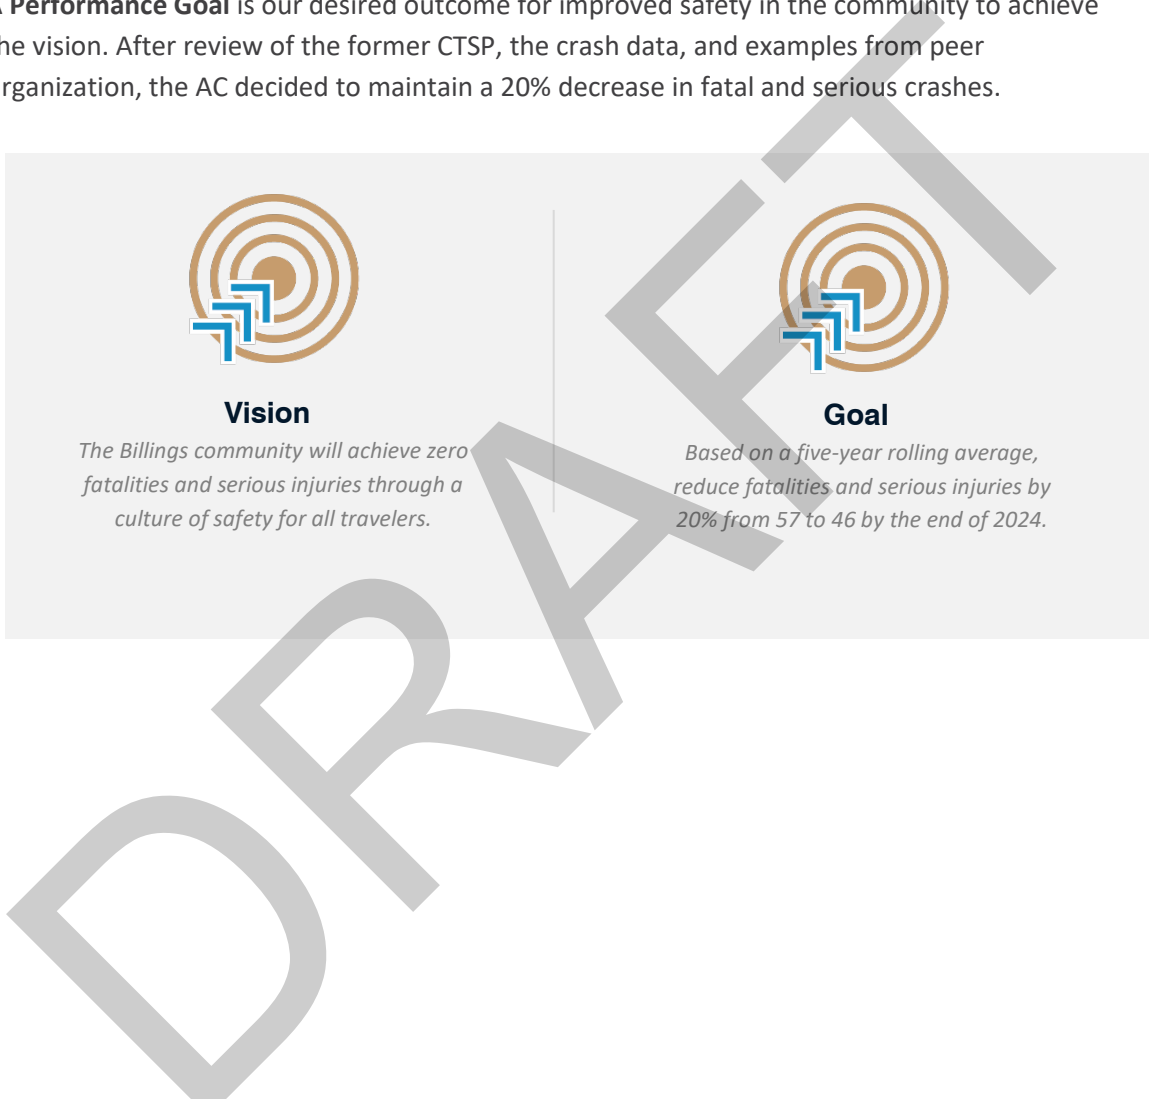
A Performance Goal is our desired outcome for improved safety in the community to achieve the vision. After review of the former CTSP, the crash data, and examples from peer organization, the AC decided to maintain a 20% decrease in fatal and serious crashes.

Vision
The Billings community will achieve zero fatalities and serious injuries through a culture of safety for all travelers.

Goal
Based on a five-year rolling average, reduce fatalities and serious injuries by 20% from 57 to 46 by the end of 2024.

DRAFT